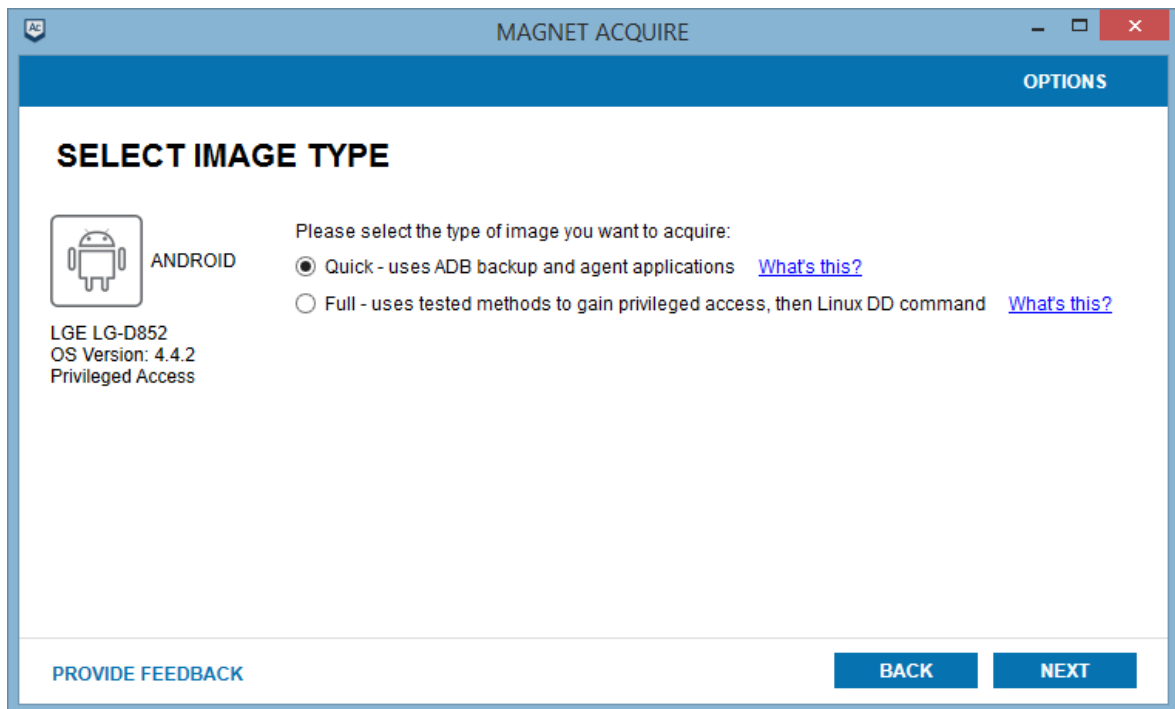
AC

MAGNET ACQUIRE

OPTIONS

SELECT IMAGE TYPE

ANDROID

LGE LG-D852
OS Version: 4.4.2
Privileged Access

Please select the type of image you want to acquire:

Quick - uses ADB backup and agent applications What's this?

Full - uses tested methods to gain privileged access, then Linux DD command What's this?

PROVIDE FEEDBACK

BACK

NEXT